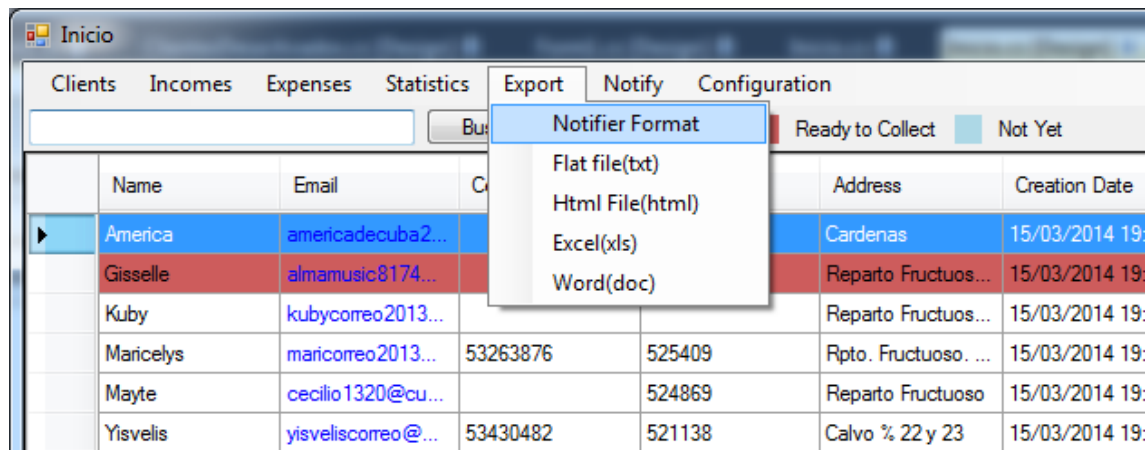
Inicio

Clients Incomes Expenses Statistics Export Notify Configuration

Bus

Notifier Format
Flat file(txt)
Html File(html)
Excel(xls)
Word(doc)

Ready to Collect Not Yet

| | Name | Email | C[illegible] | | Address | Creation Date |
|---|---|---|---|---|---|---|
| ▶ | America | americadecuba2... | | | Cardenas | 15/03/2014 19: |
| | Gisselle | almamusic8174... | | | Reparto Fructuos... | 15/03/2014 19: |
| | Kuby | kubycorreo2013... | | | Reparto Fructuos... | 15/03/2014 19: |
| | Maricelys | maricorreo2013... | 53263876 | 525409 | Rpto. Fructuoso. ... | 15/03/2014 19: |
| | Mayte | cecilio1320@cu... | | 524869 | Reparto Fructuoso | 15/03/2014 19: |
| | Yisvelis | yisveliscorreo@... | 53430482 | 521138 | Calvo % 22 y 23 | 15/03/2014 19: |